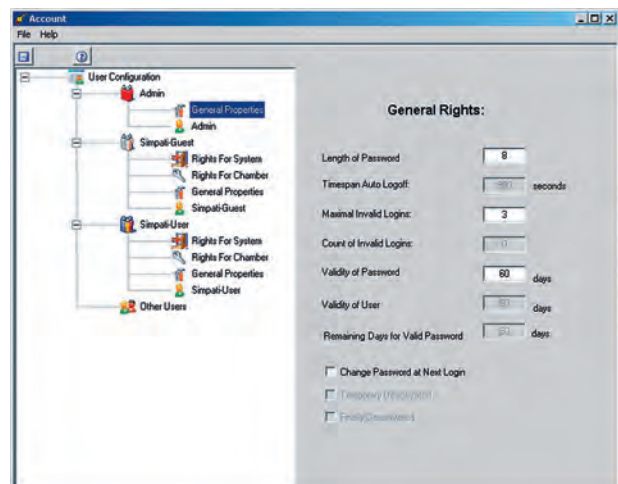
Account

File Help

User Configuration

Admin

General Properties

Admin

Simpati-Guest

Rights For System

Rights For Chamber

General Properties

Simpati-Guest

Simpati-User

Rights For System

Rights For Chamber

General Properties

Simpati-User

Other Users

General Rights:

Length of Password 8

Timespan Auto Logoff: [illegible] seconds

Maximal Invalid Logins: 3

Count of Invalid Logins: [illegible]

Validity of Password 60 days

Validity of User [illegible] days

Remaining Days for Valid Password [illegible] days

Change Password at Next Login

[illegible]

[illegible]